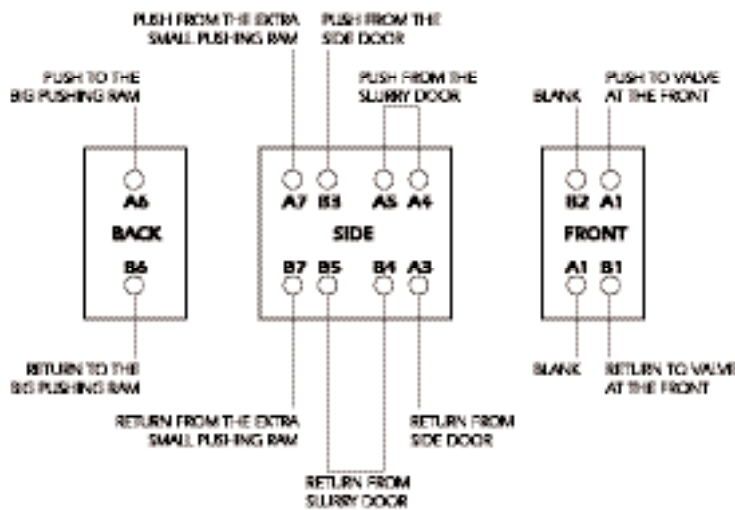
PUSH FROM THE EXTRA SMALL PUSHING RAM

PUSH FROM THE SIDE DOOR

PUSH TO THE BIG PUSHING RAM

PUSH FROM THE SLURRY DOOR

BLANK

PUSH TO VALVE AT THE FRONT

A6

BACK

B6

A7 B3 A5 A4

SIDE

B7 B5 B4 A3

B2 A1

FRONT

A1 B1

RETURN TO THE BIG PUSHING RAM

BLANK

RETURN TO VALVE AT THE FRONT

RETURN FROM THE EXTRA SMALL PUSHING RAM

RETURN FROM SIDE DOOR

RETURN FROM SLURRY DOOR